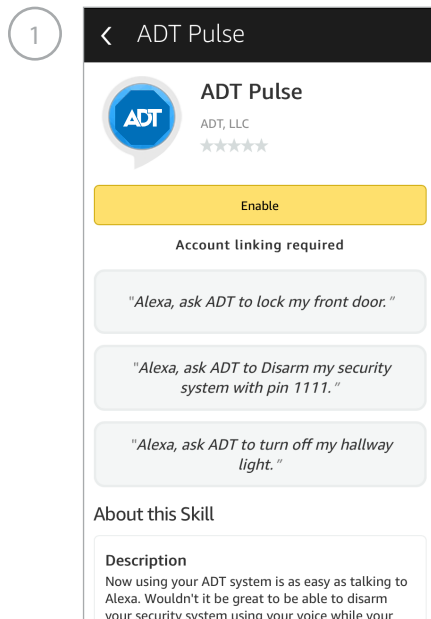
1

ADT Pulse

ADT

ADT Pulse

ADT, LLC

Enable

Account linking required

"Alexa, ask ADT to lock my front door."

"Alexa, ask ADT to Disarm my security system with pin 1111."

"Alexa, ask ADT to turn off my hallway light."

About this Skill

Description

Now using your ADT system is as easy as talking to Alexa. Wouldn't it be great to be able to disarm your security system using your voice while your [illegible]